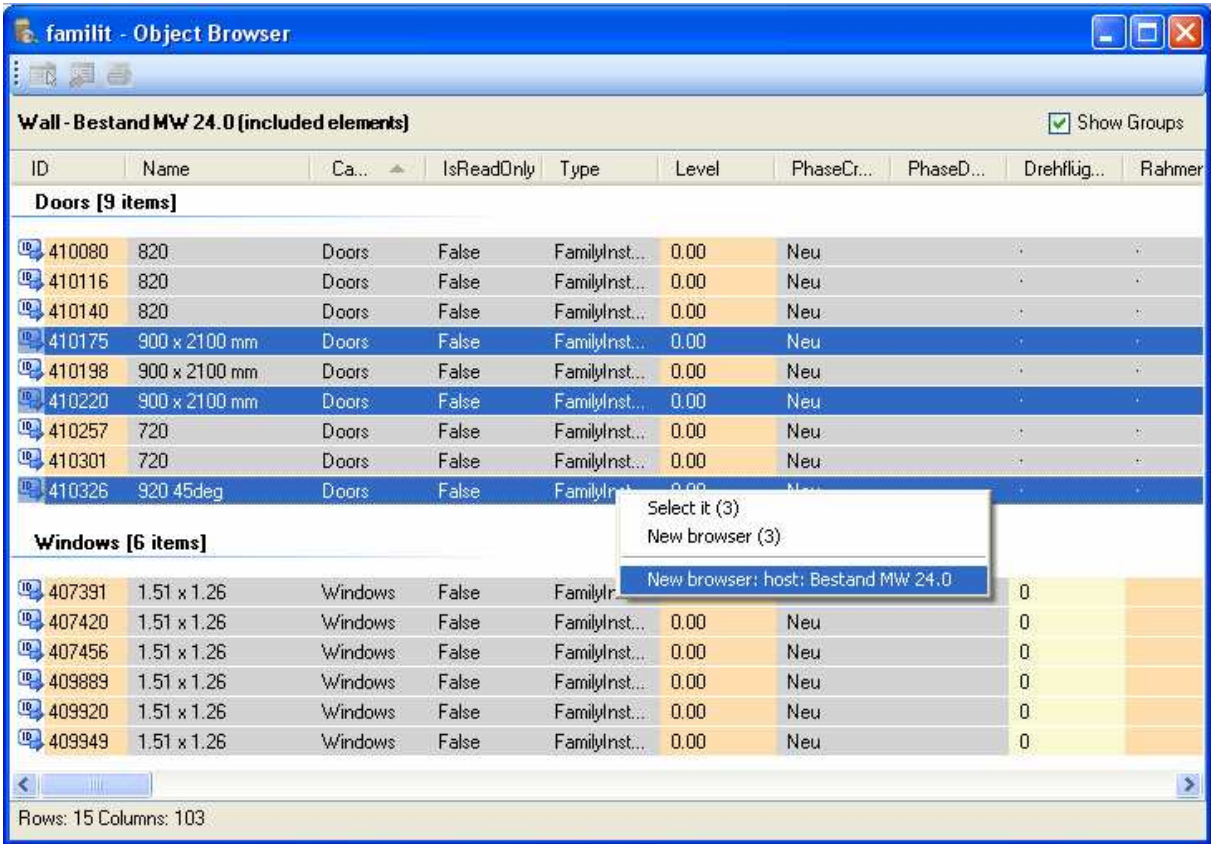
familit - Object Browser

Wall - Bestand MW 24.0 (included elements)

Show Groups

| ID | Name | Ca... | IsReadOnly | Type | Level | PhaseCr... | PhaseD... | Drehflüg... | Rahmer |
|---|---|---|---|---|---|---|---|---|---|
| Doors [9 items] | | | | | | | | | |
| 410080 | 820 | Doors | False | FamilyInst... | 0.00 | Neu | | . | . |
| 410116 | 820 | Doors | False | FamilyInst... | 0.00 | Neu | | . | . |
| 410140 | 820 | Doors | False | FamilyInst... | 0.00 | Neu | | . | . |
| 410175 | 900 x 2100 mm | Doors | False | FamilyInst... | 0.00 | Neu | | . | . |
| 410198 | 900 x 2100 mm | Doors | False | FamilyInst... | 0.00 | Neu | | . | . |
| 410220 | 900 x 2100 mm | Doors | False | FamilyInst... | 0.00 | Neu | | . | . |
| 410257 | 720 | Doors | False | FamilyInst... | 0.00 | Neu | | . | . |
| 410301 | 720 | Doors | False | FamilyInst... | 0.00 | Neu | | . | . |
| 410326 | 920 45deg | Doors | False | FamilyIn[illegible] | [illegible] | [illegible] | | . | . |
| Windows [6 items] | | | | | | | | | |
| 407391 | 1.51 x 1.26 | Windows | False | FamilyIr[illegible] | | | | 0 | |
| 407420 | 1.51 x 1.26 | Windows | False | FamilyInst... | 0.00 | Neu | | 0 | |
| 407456 | 1.51 x 1.26 | Windows | False | FamilyInst... | 0.00 | Neu | | 0 | |
| 409889 | 1.51 x 1.26 | Windows | False | FamilyInst... | 0.00 | Neu | | 0 | |
| 409920 | 1.51 x 1.26 | Windows | False | FamilyInst... | 0.00 | Neu | | 0 | |
| 409949 | 1.51 x 1.26 | Windows | False | FamilyInst... | 0.00 | Neu | | 0 | |

Select it (3)
New browser (3)
New browser: host: Bestand MW 24.0

Rows: 15 Columns: 103